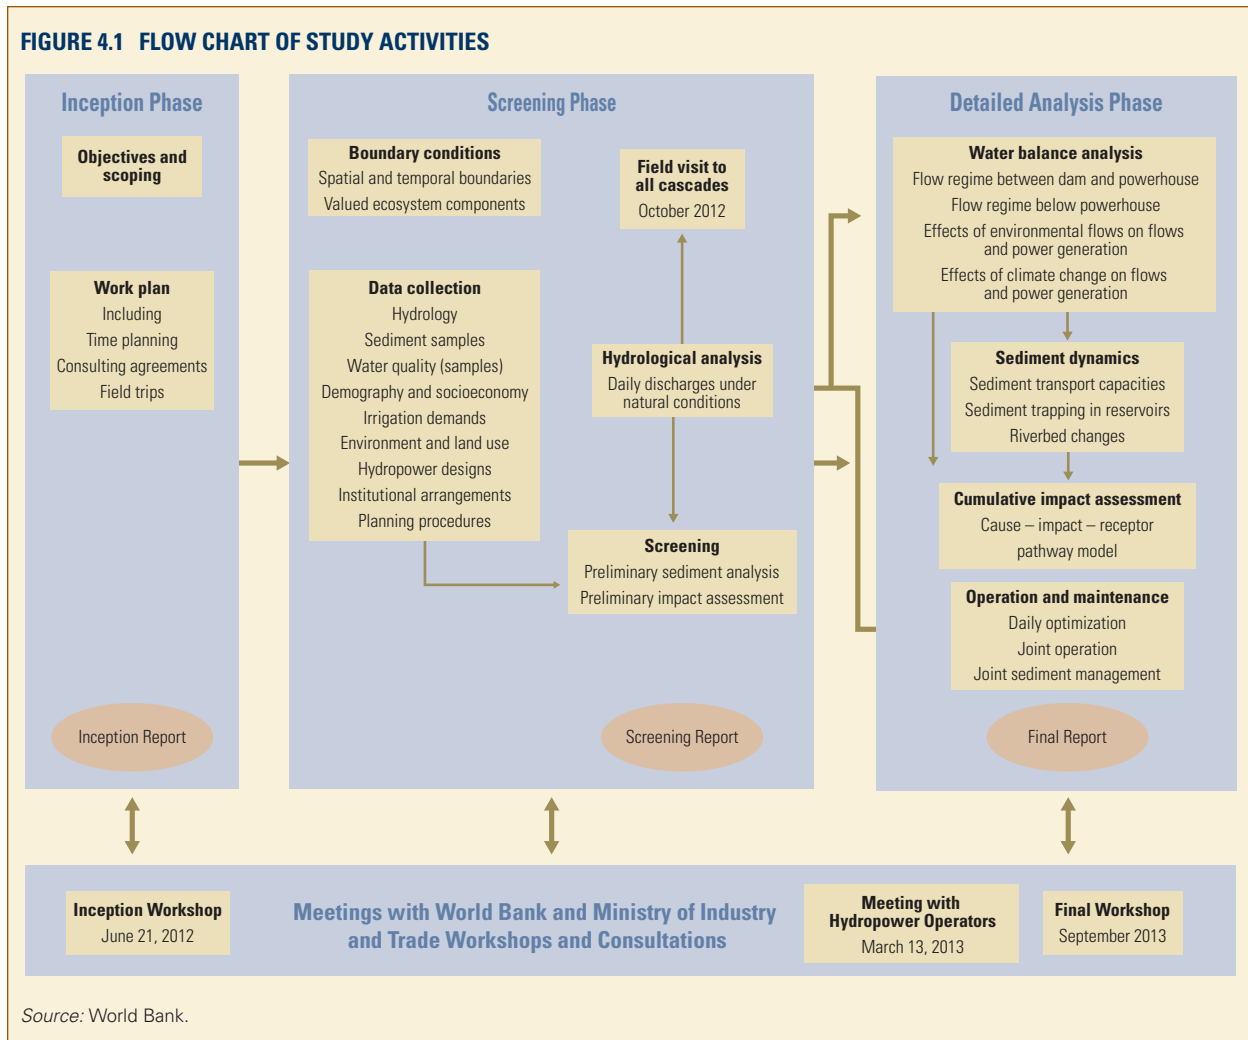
FIGURE 4.1 FLOW CHART OF STUDY ACTIVITIES

Inception Phase

Objectives and scoping

Work plan
Including
Time planning
Consulting agreements
Field trips

Inception Report

Screening Phase

Boundary conditions
Spatial and temporal boundaries
Valued ecosystem components

Field visit to all cascades
October 2012

Data collection
Hydrology
Sediment samples
Water quality (samples)
Demography and socioeconomy
Irrigation demands
Environment and land use
Hydropower designs
Institutional arrangements
Planning procedures

Hydrological analysis
Daily discharges under natural conditions

Screening
Preliminary sediment analysis
Preliminary impact assessment

Screening Report

Detailed Analysis Phase

Water balance analysis
Flow regime between dam and powerhouse
Flow regime below powerhouse
Effects of environmental flows on flows and power generation
Effects of climate change on flows and power generation

Sediment dynamics
Sediment transport capacities
Sediment trapping in reservoirs
Riverbed changes

Cumulative impact assessment
Cause – impact – receptor pathway model

Operation and maintenance
Daily optimization
Joint operation
Joint sediment management

Final Report

Inception Workshop
June 21, 2012

Meetings with World Bank and Ministry of Industry and Trade Workshops and Consultations

Meeting with Hydropower Operators
March 13, 2013

Final Workshop
September 2013

Source: World Bank.